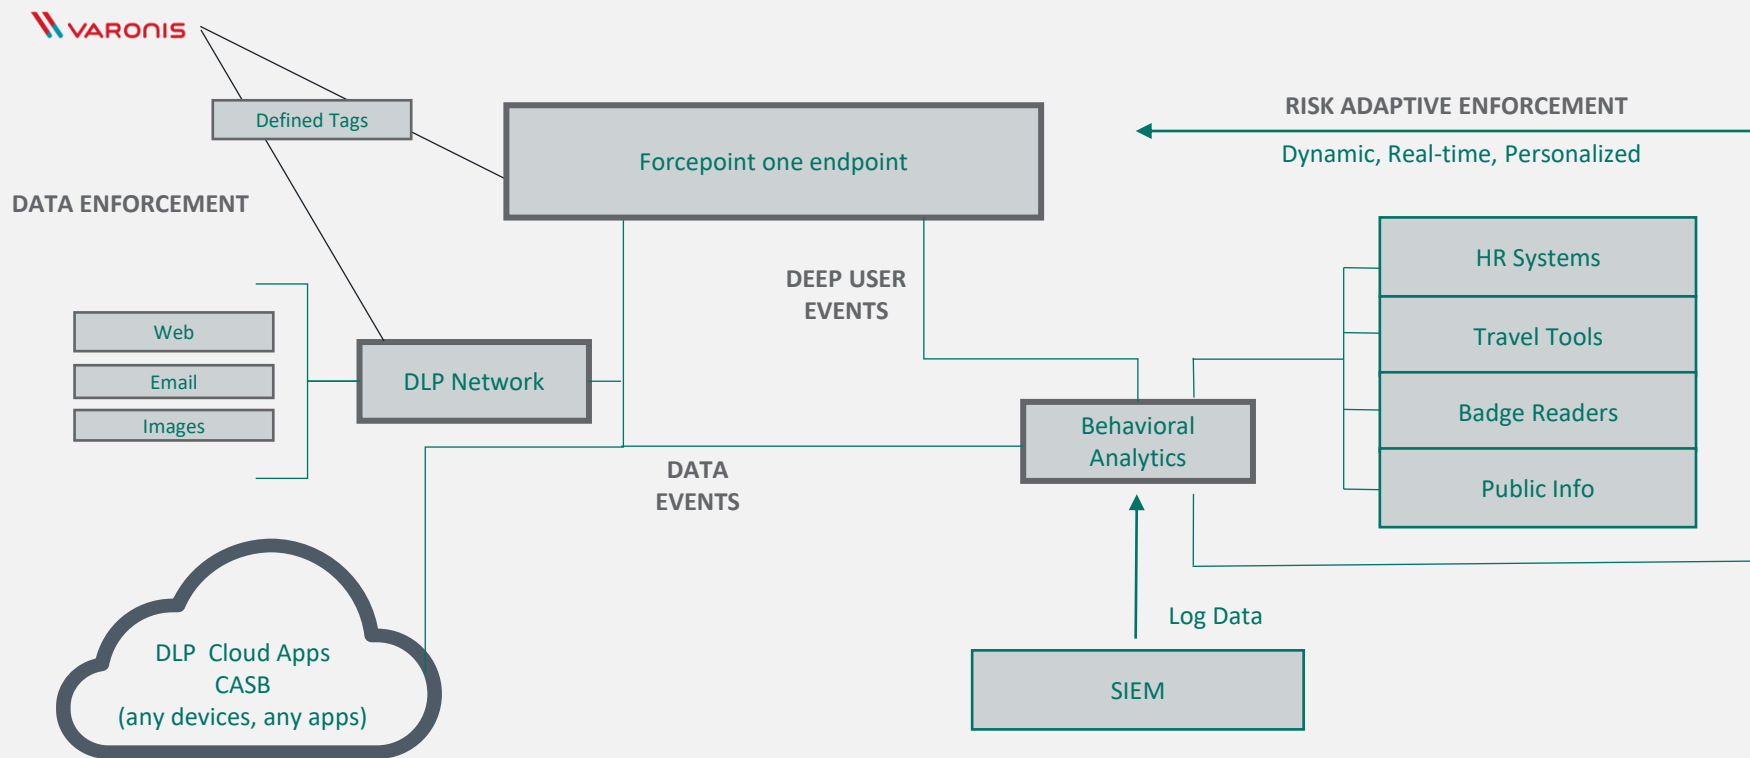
VARONIS

Defined Tags

Forcepoint one endpoint

RISK ADAPTIVE ENFORCEMENT

Dynamic, Real-time, Personalized

DATA ENFORCEMENT

DEEP USER EVENTS

HR Systems

Travel Tools

Badge Readers

Public Info

Web

Email

Images

DLP Network

Behavioral Analytics

DATA EVENTS

Log Data

SIEM

DLP Cloud Apps
CASB
(any devices, any apps)